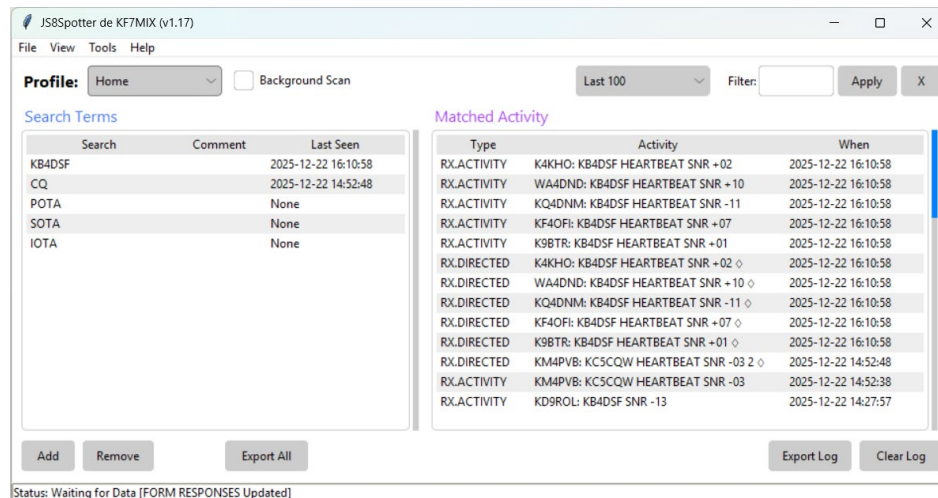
JS8Spotter de KF7MIX (v1.17)

File View Tools Help

Profile: Home

Background Scan

Last 100

Filter:

Apply

X

Search Terms

| Search | Comment | Last Seen |
|---|---|---|
| KB4DSF | | 2025-12-22 16:10:58 |
| CQ | | 2025-12-22 14:52:48 |
| POTA | | None |
| SOTA | | None |
| IOTA | | None |

Matched Activity

| Type | Activity | When |
|---|---|---|
| RX.ACTIVITY | K4KHO: KB4DSF HEARTBEAT SNR +02 | 2025-12-22 16:10:58 |
| RX.ACTIVITY | WA4DND: KB4DSF HEARTBEAT SNR +10 | 2025-12-22 16:10:58 |
| RX.ACTIVITY | KQ4DNM: KB4DSF HEARTBEAT SNR -11 | 2025-12-22 16:10:58 |
| RX.ACTIVITY | KF4OFI: KB4DSF HEARTBEAT SNR +07 | 2025-12-22 16:10:58 |
| RX.ACTIVITY | K9BTR: KB4DSF HEARTBEAT SNR +01 | 2025-12-22 16:10:58 |
| RX.DIRECTED | K4KHO: KB4DSF HEARTBEAT SNR +02 ◇ | 2025-12-22 16:10:58 |
| RX.DIRECTED | WA4DND: KB4DSF HEARTBEAT SNR +10 ◇ | 2025-12-22 16:10:58 |
| RX.DIRECTED | KQ4DNM: KB4DSF HEARTBEAT SNR -11 ◇ | 2025-12-22 16:10:58 |
| RX.DIRECTED | KF4OFI: KB4DSF HEARTBEAT SNR +07 ◇ | 2025-12-22 16:10:58 |
| RX.DIRECTED | K9BTR: KB4DSF HEARTBEAT SNR +01 ◇ | 2025-12-22 16:10:58 |
| RX.DIRECTED | KM4PVB: KC5CQW HEARTBEAT SNR -03 2 ◇ | 2025-12-22 14:52:48 |
| RX.ACTIVITY | KM4PVB: KC5CQW HEARTBEAT SNR -03 | 2025-12-22 14:52:38 |
| RX.ACTIVITY | KD9ROL: KB4DSF SNR -13 | 2025-12-22 14:27:57 |

Add Remove Export All

Export Log Clear Log

Status: Waiting for Data [FORM RESPONSES Updated]